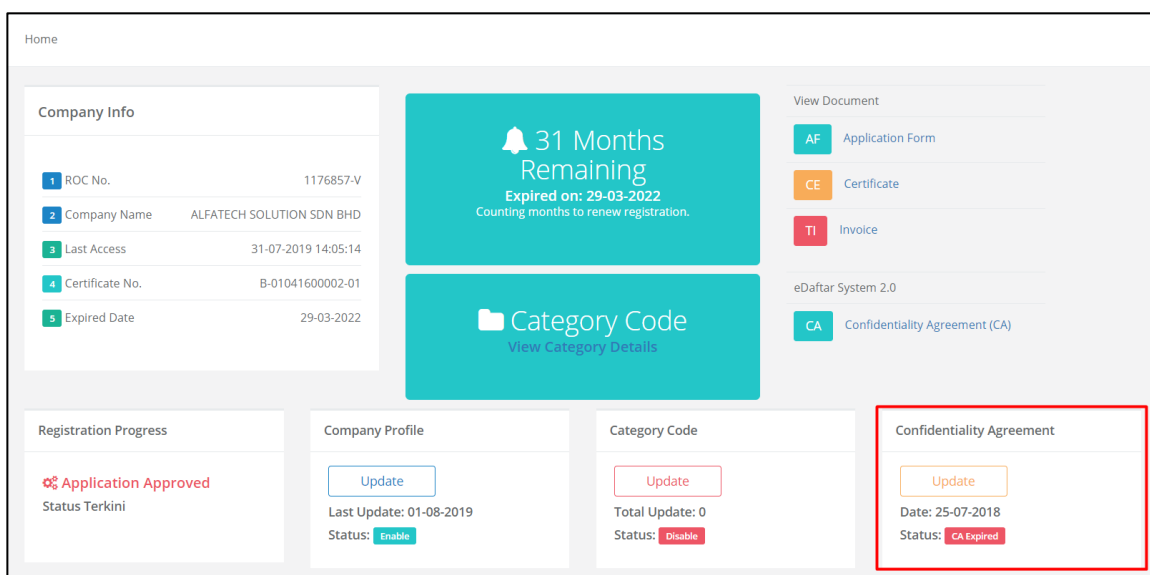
Home

Company Info

| | |
|---|---|
| 1 ROC No. | 1176857-V |
| 2 Company Name | ALFATECH SOLUTION SDN BHD |
| 3 Last Access | 31-07-2019 14:05:14 |
| 4 Certificate No. | B-01041600002-01 |
| 5 Expired Date | 29-03-2022 |

31 Months Remaining
Expired on: 29-03-2022
Counting months to renew registration.

Category Code
View Category Details

View Document
AF Application Form
CE Certificate
TI Invoice

eDaftar System 2.0
CA Confidentiality Agreement (CA)

Registration Progress
Application Approved
Status Terkini

Company Profile
Update
Last Update: 01-08-2019
Status: Enable

Category Code
Update
Total Update: 0
Status: Disable

Confidentiality Agreement
Update
Date: 25-07-2018
Status: CA Expired